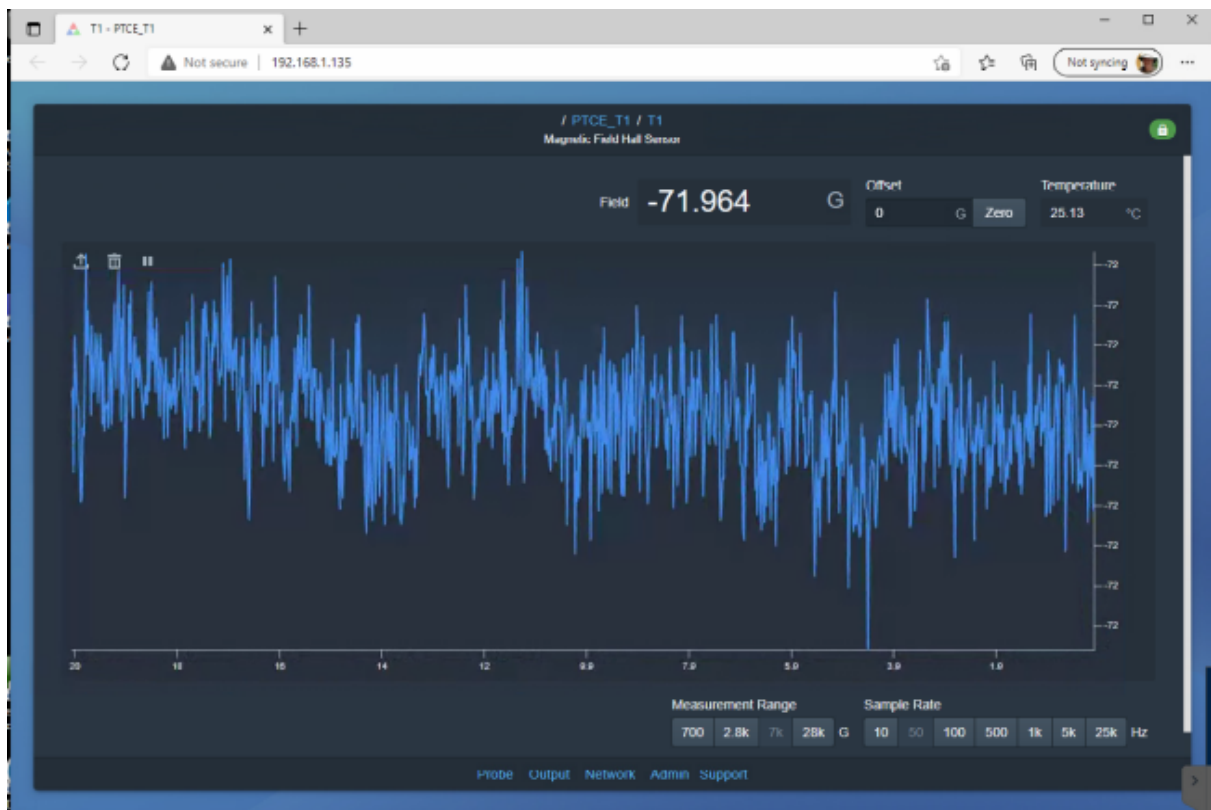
T1 - PTCE_T1

Not secure | 192.168.1.135

Not syncing

/ PTCE_T1 / T1
Magnetic Field Hall Sensor

Field -71.964 G

Offset
0 G Zero

Temperature
25.13 °C

-72
-72
-72
-72
-72
-72
-72
-72
-72
-72

20 18 16 14 12 9.9 7.9 5.9 3.9 1.9

Measurement Range
700 2.8k 7k 28k G

Sample Rate
10 50 100 500 1k 5k 25k Hz

Probe Output Network Admin Support